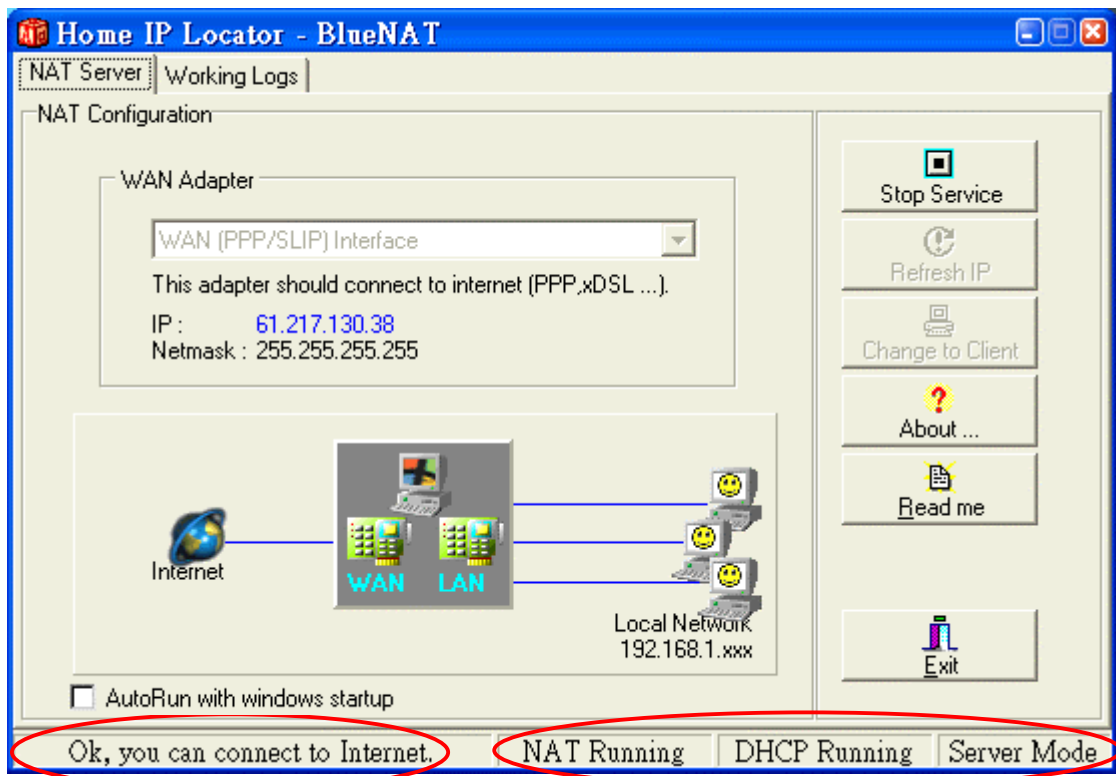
Home IP Locator - BlueNAT

NAT Server | Working Logs

NAT Configuration

WAN Adapter

WAN (PPP/SLIP) Interface

This adapter should connect to internet (PPP,xDSL ...).

IP : 61.217.130.38
Netmask : 255.255.255.255

Internet

WAN LAN

Local Network
192.168.1.xxx

AutoRun with windows startup

Stop Service

Refresh IP

Change to Client

About ...

Read me

Exit

Ok, you can connect to Internet. | NAT Running | DHCP Running | Server Mode